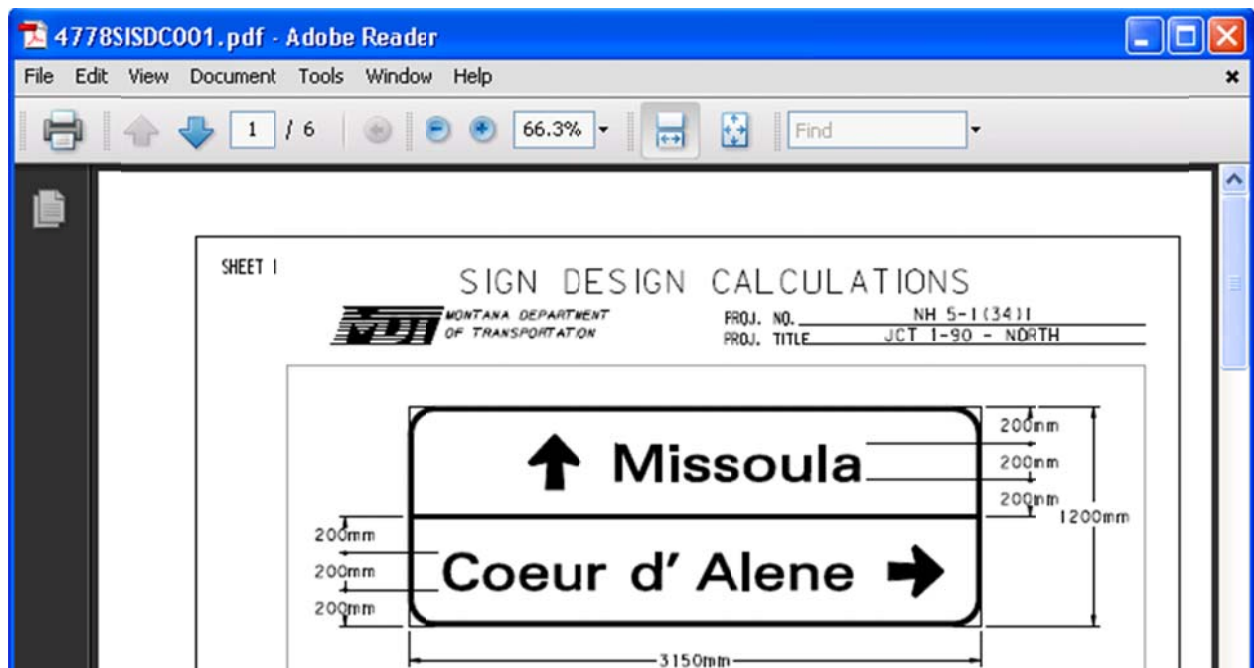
4778SISDC001.pdf - Adobe Reader

File Edit View Document Tools Window Help

1 / 6

66.3%

Find

SHEET 1

SIGN DESIGN CALCULATIONS

MDT MONTANA DEPARTMENT OF TRANSPORTATION

PROJ. NO. NH 5-1(34)1
PROJ. TITLE JCT I-90 - NORTH

Missoula

Coeur d' Alene

200mm
200mm
200mm
1200mm

200mm
200mm
200mm

3150mm